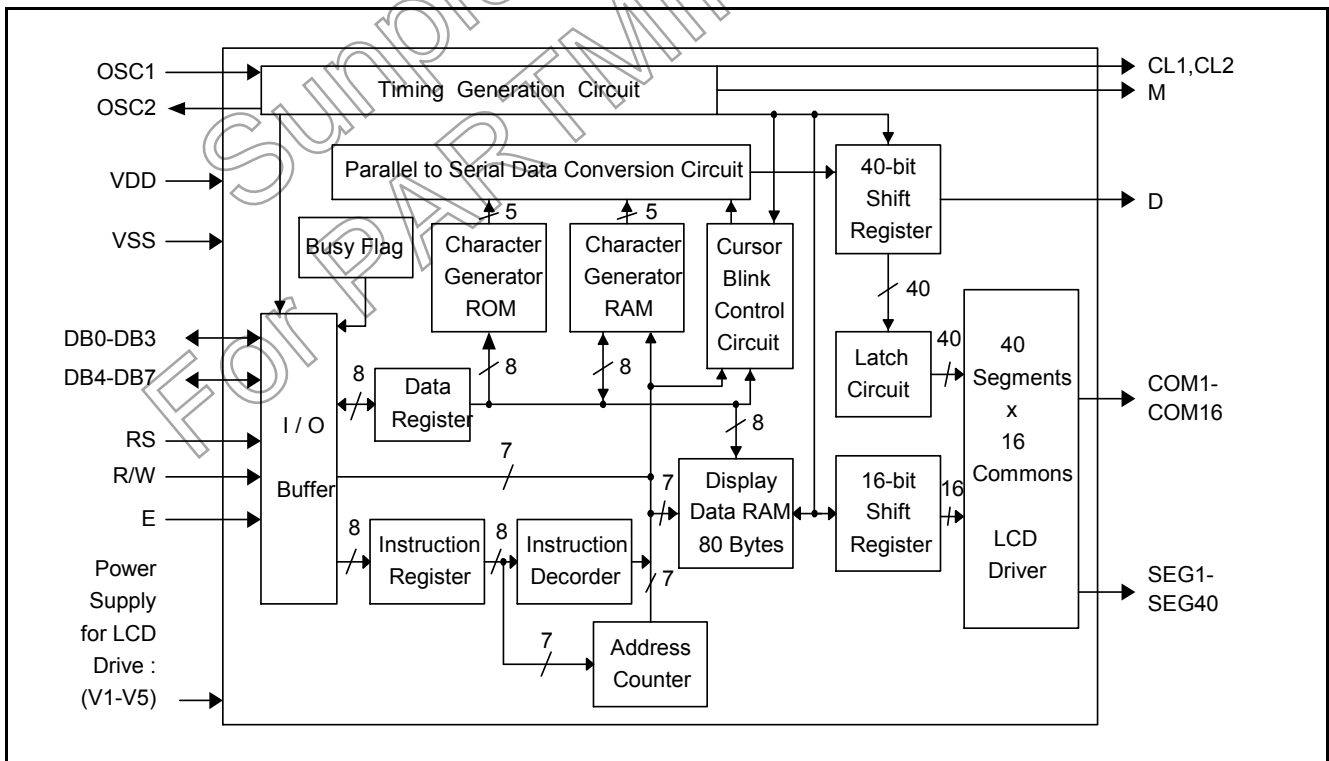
Sunplus For PART Mini

OSC1

OSC2

VDD

VSS

DB0-DB3

DB4-DB7

RS

R/W

E

Power Supply for LCD Drive : (V1-V5)

Timing Generation Circuit

CL1,CL2

M

Parallel to Serial Data Conversion Circuit

40-bit Shift Register

D

5

5

Busy Flag

Character Generator ROM

Character Generator RAM

Cursor Blink Control Circuit

40

Latch Circuit

40

40 Segments x 16 Commons

LCD Driver

COM1- COM16

SEG1- SEG40

8

8

8

I / O

Buffer

Data Register

8

7

7

Display Data RAM 80 Bytes

16-bit Shift Register

16

8

8

Instruction Register

Instruction Decorder

7

7

Address Counter